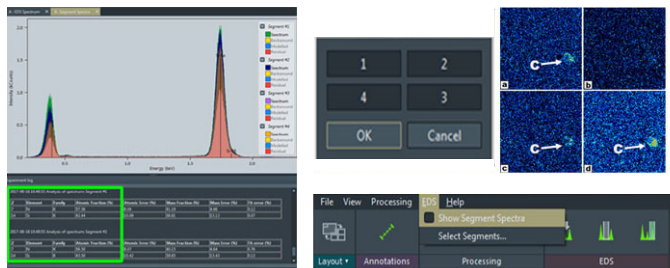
EDS Spectrum
Segment Spectra
Segment #1
Spectrum
Background
Modelled
Residual
Segment #2
Spectrum
Background
Modelled
Residual
Segment #3
Spectrum
Background
Modelled
Residual
Segment #4
Spectrum
Background
Modelled
Residual
Intensity (kCounts)
Energy (keV)

1
2
4
3
OK
Cancel

a
b
c
d
C
C
C
C

File
View
Processing
EDS
Help
Show Segment Spectra
Select Segments...
Layout
Annotations
Processing
EDS